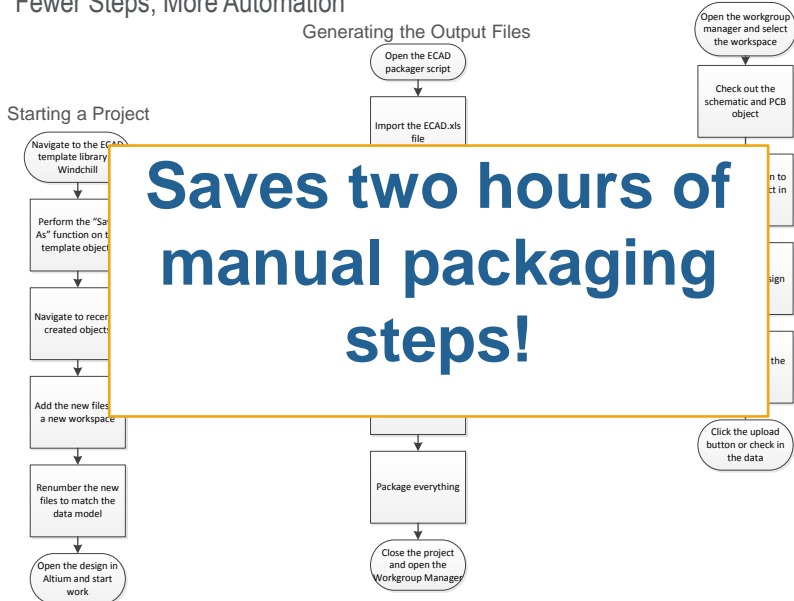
Fewer Steps, More Automation

Generating the Output Files

Starting a Project

Navigate to the ECAD template library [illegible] Windchill

Perform the "Sa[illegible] As" function on t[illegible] template object

Navigate to recen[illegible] created objects

Add the new files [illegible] a new workspace

Renumber the new files to match the data model

Open the design in Altium and start work

Open the ECAD packager script

Import the ECAD.xls file

Package everything

Close the project and open the Workgroup Manager

Open the workgroup manager and select the workspace

Check out the schematic and PCB object

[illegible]n to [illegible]ct in

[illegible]sign

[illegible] the

Click the upload button or check in the data

Saves two hours of manual packaging steps!